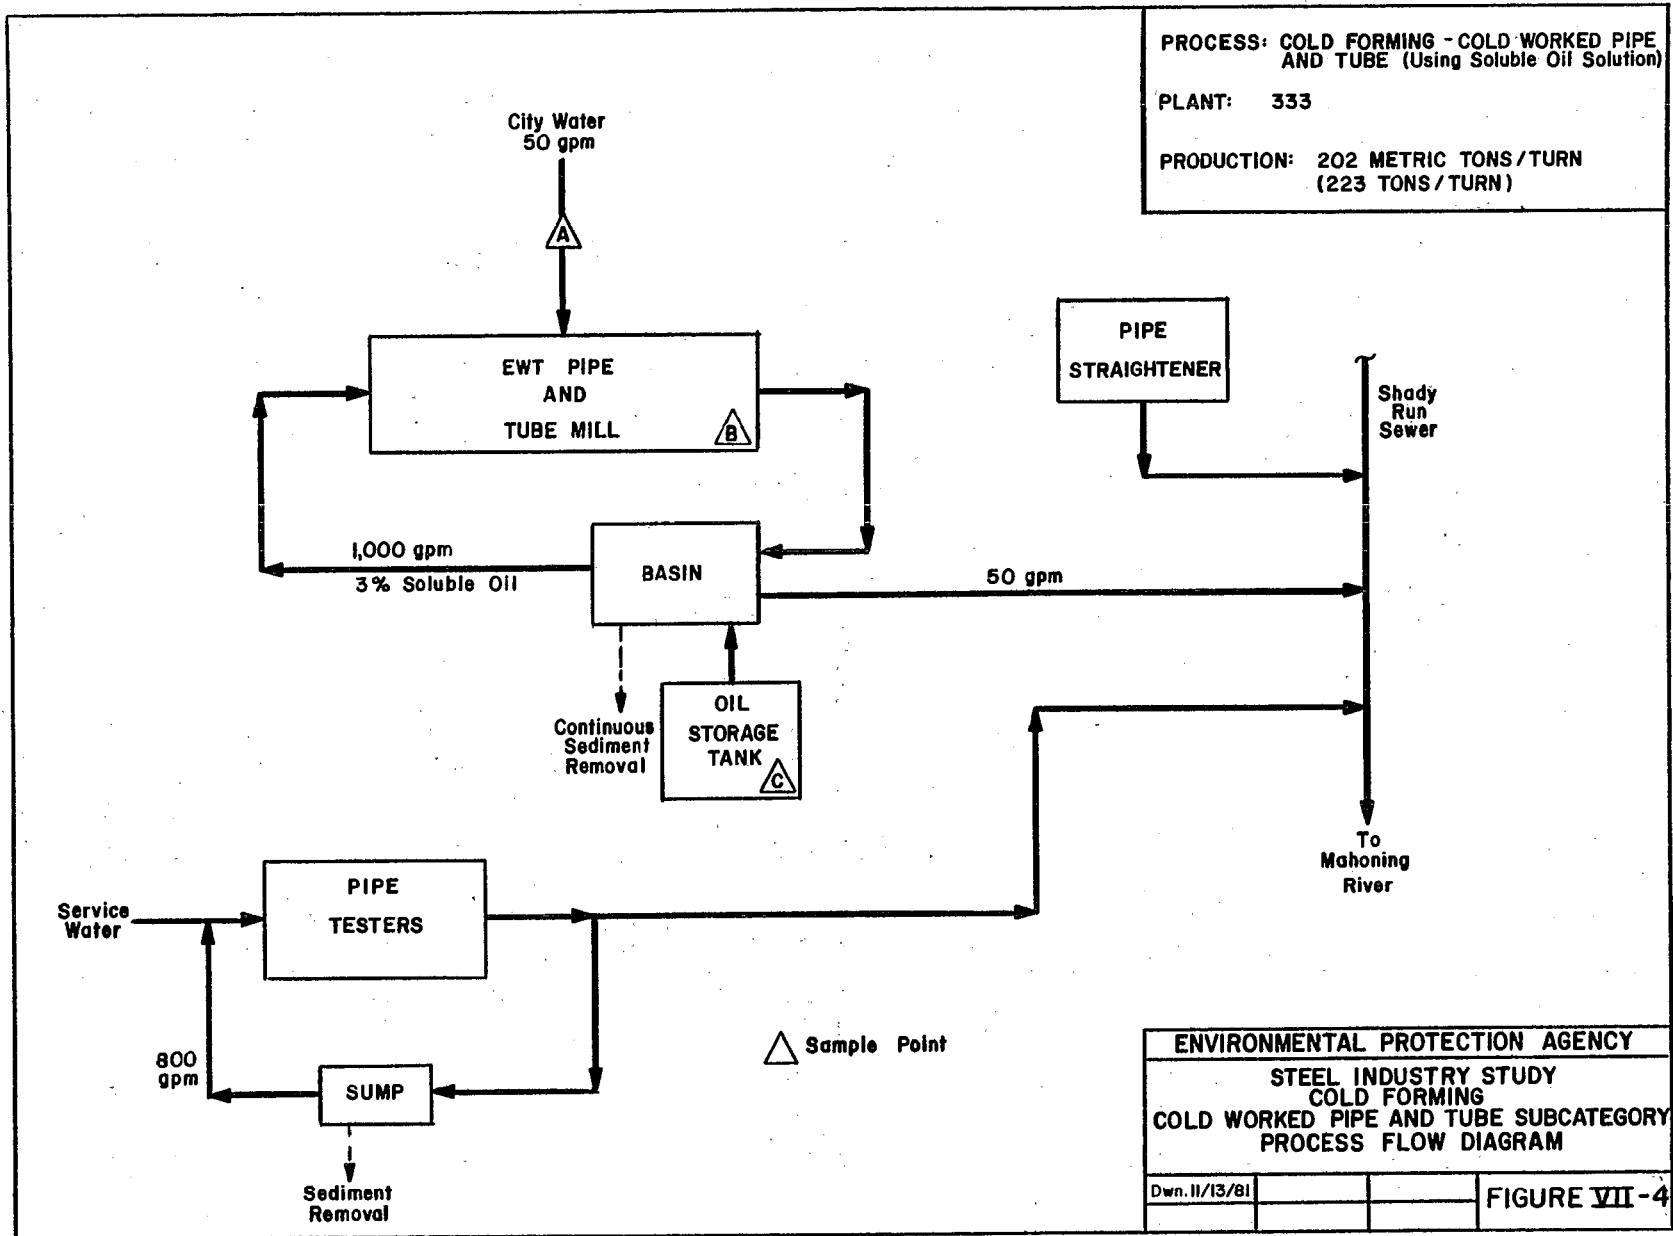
PROCESS: COLD FORMING - COLD WORKED PIPE AND TUBE (Using Soluble Oil Solution)

PLANT: 333

PRODUCTION: 202 METRIC TONS/TURN (223 TONS/TURN)

City Water 50 gpm

A

EWT PIPE AND TUBE MILL

B

PIPE STRAIGHTENER

Shady Run Sewer

1,000 gpm

3% Soluble Oil

BASIN

50 gpm

Continuous Sediment Removal

OIL STORAGE TANK

C

To Mahoning River

Service Water

PIPE TESTERS

800 gpm

SUMP

Sediment Removal

Sample Point

ENVIRONMENTAL PROTECTION AGENCY

STEEL INDUSTRY STUDY
COLD FORMING
COLD WORKED PIPE AND TUBE SUBCATEGORY
PROCESS FLOW DIAGRAM

Dwn. 11/13/81

FIGURE VII-4